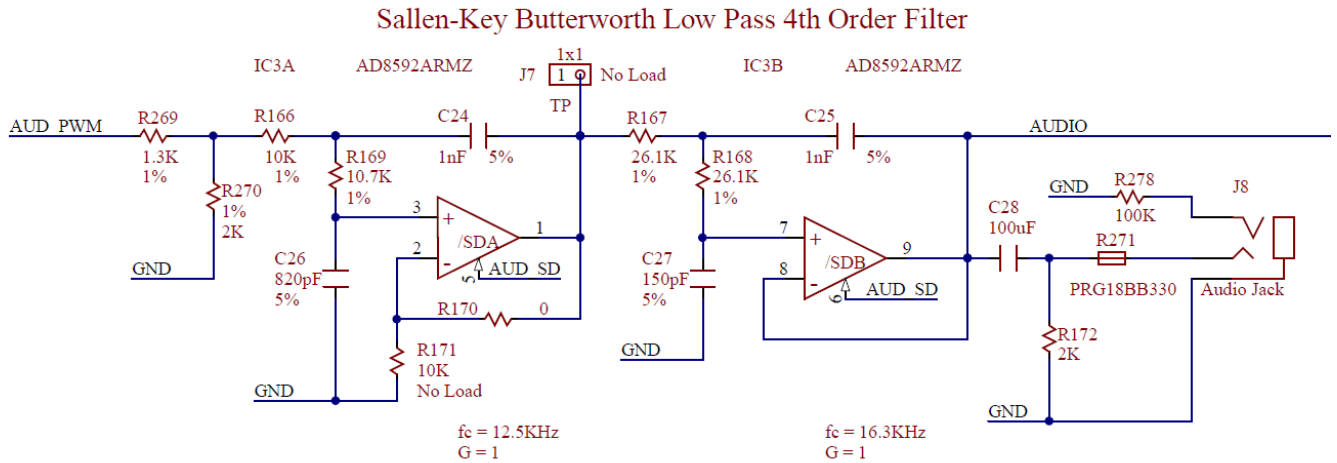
Sallen-Key Butterworth Low Pass 4th Order Filter

IC3A AD8592ARMZ

1x1
J7 1 No Load
TP

IC3B AD8592ARMZ

AUD_PWM
R269
1.3K
1%

R166
10K
1%

R270
1%
2K

GND

R169
10.7K
1%

C24
1nF 5%

3
+
/SDA
1
2
-
5
AUD_SD

C26
820pF
5%

R170 0

R171
10K
No Load

GND

fc = 12.5KHz
G = 1

R167
26.1K
1%

R168
26.1K
1%

C25
1nF 5%

7
+
/SDB
9
8
-
6
AUD_SD

C27
150pF
5%

GND

fc = 16.3KHz
G = 1

AUDIO

GND
R278
100K

J8

C28
100uF

R271

PRG18BB330

Audio Jack

R172
2K

GND